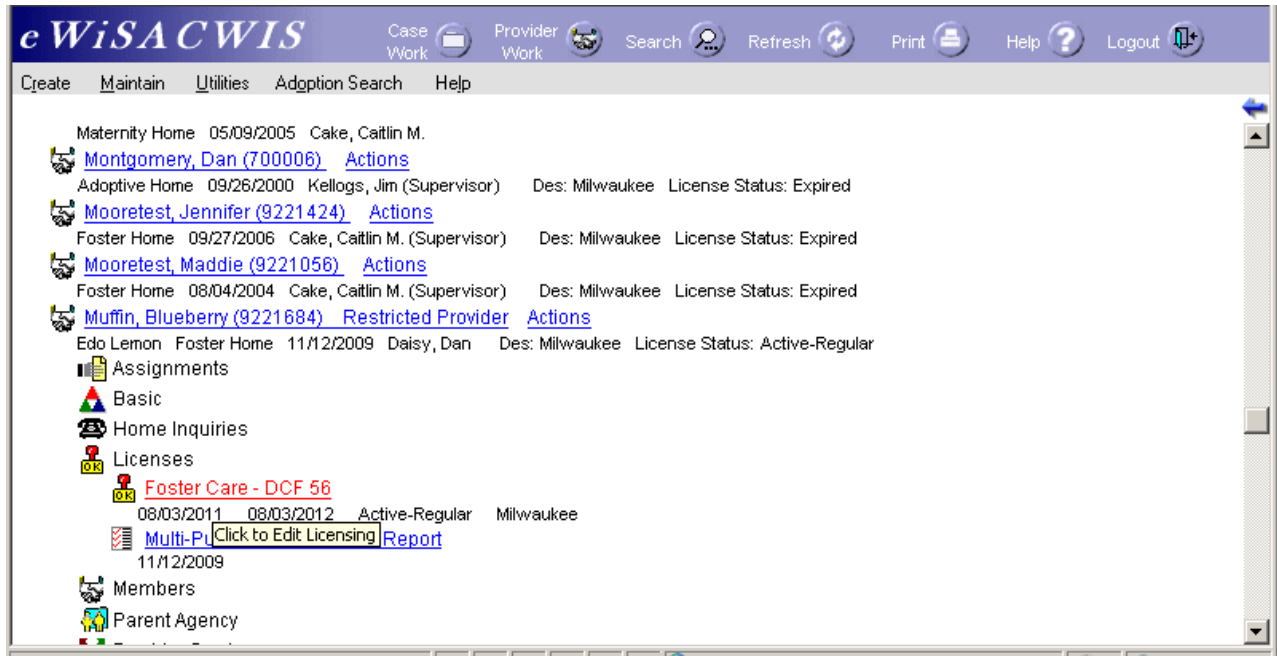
eWiSACWIS Case Work Provider Work Search Refresh Print Help Logout

Create Maintain Utilities Adoption Search Help

Maternity Home 05/09/2005 Cake, Caitlin M.

Montgomery, Dan (700006) Actions

Adoptive Home 09/26/2000 Kellogs, Jim (Supervisor) Des: Milwaukee License Status: Expired

Mooretest, Jennifer (9221424) Actions

Foster Home 09/27/2006 Cake, Caitlin M. (Supervisor) Des: Milwaukee License Status: Expired

Mooretest, Maddie (9221056) Actions

Foster Home 08/04/2004 Cake, Caitlin M. (Supervisor) Des: Milwaukee License Status: Expired

Muffin, Blueberry (9221684) Restricted Provider Actions

Edo Lemon Foster Home 11/12/2009 Daisy, Dan Des: Milwaukee License Status: Active-Regular

Assignments

Basic

Home Inquiries

Licenses

Foster Care - DCF 56

08/03/2011 08/03/2012 Active-Regular Milwaukee

Multi-Pu Click to Edit Licensing Report

11/12/2009

Members

Parent Agency